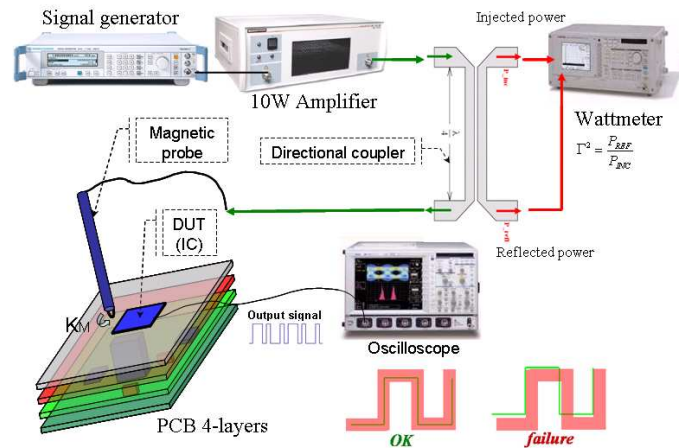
Signal generator

10W Amplifier

Injected power

Wattmeter

$\Gamma^2 = \frac{P_{REF}}{P_{INC}}$

Magnetic probe

Directional coupler

$\frac{\lambda}{4}$

$P_{inc}$

$P_{refl}$

DUT (IC)

Reflected power

$K_M$

Output signal

Oscilloscope

PCB 4-layers

OK

failure